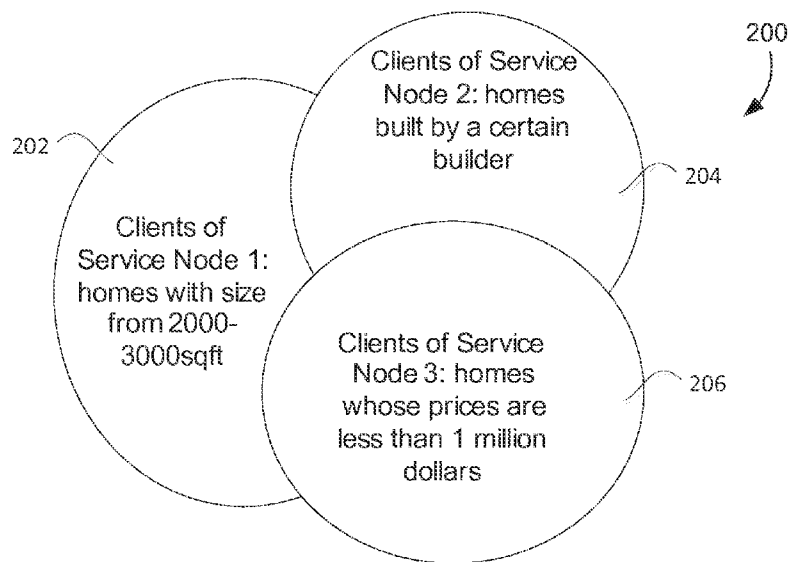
200

Clients of Service Node 2: homes built by a certain builder

202

204

Clients of Service Node 1: homes with size from 2000-3000sqft

Clients of Service Node 3: homes whose prices are less than 1 million dollars

206